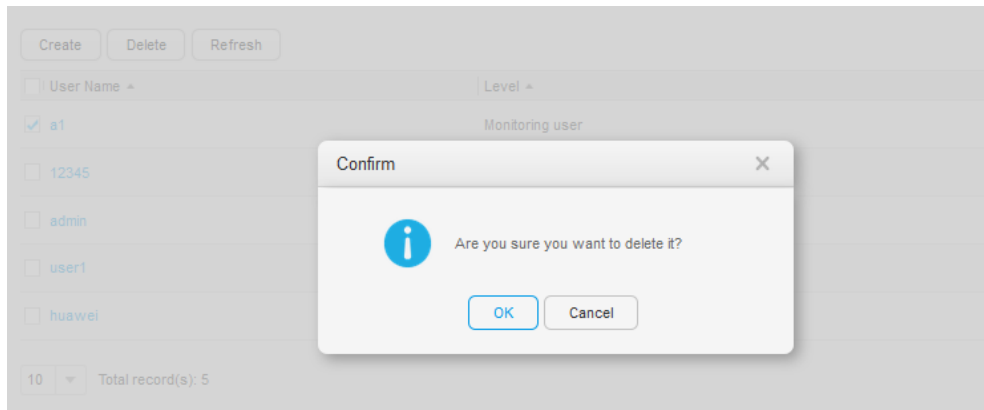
Create Delete Refresh

| User Name | Level |
|---|---|
| a1 | Monitoring user |
| 12345 | |
| admin | |
| user1 | |
| huawei | |

10 Total record(s): 5

Confirm

Are you sure you want to delete it?

OK Cancel